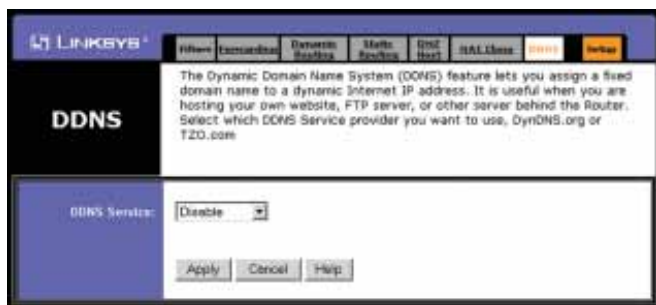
LINKSYS

Filters | Forwarding | Dynamic Routing | Static Routing | DMZ Host | MAC Clone | DDNS | Setup

DDNS

The Dynamic Domain Name System (DDNS) feature lets you assign a fixed domain name to a dynamic Internet IP address. It is useful when you are hosting your own website, FTP server, or other server behind the Router. Select which DDNS Service provider you want to use, DynDNS.org or TZO.com

DDNS Service: Disable

Apply | Cancel | Help